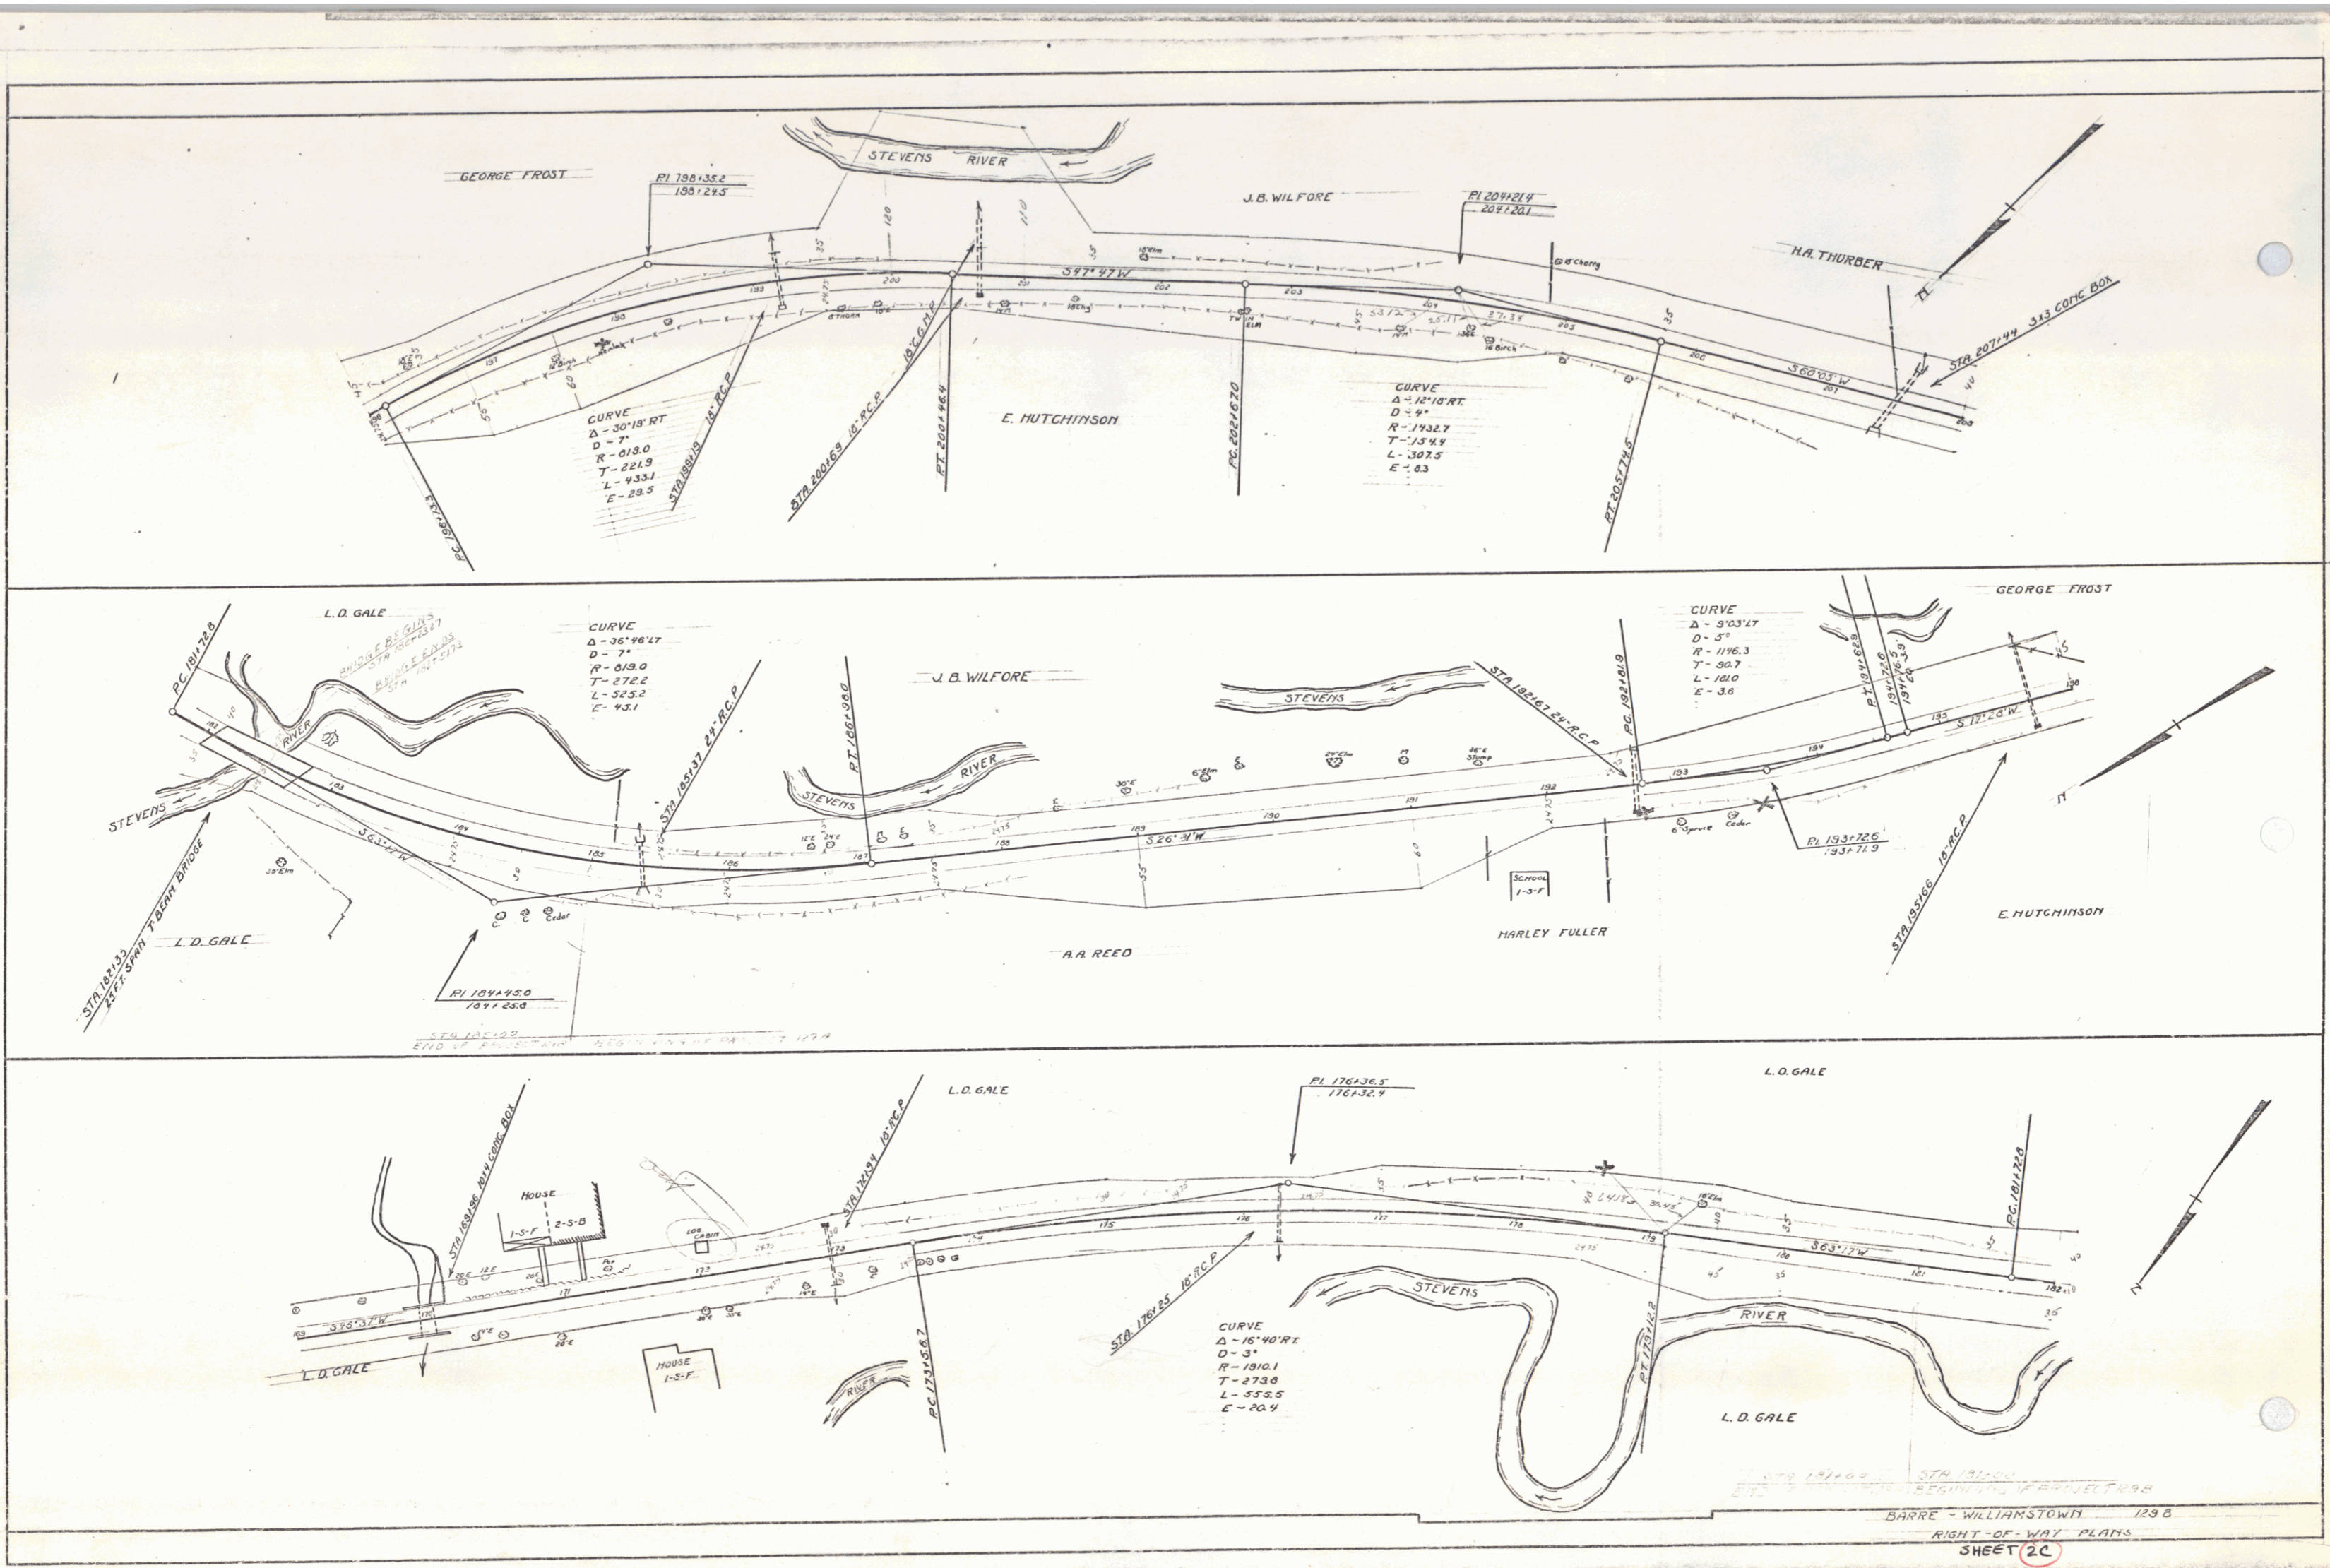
STEVENS RIVER

GEORGE FROST

P.I. 198+35.2
198+24.5

J.B. WILFORE

P.I. 204+21.4
204+20.1

H.A. THURBER

S 87°47' W

STA 207+44 3x3 CONC BOX

S 60°03' W

CURVE
Δ - 30°19' RT
D - 7°
R - 819.0
T - 221.9
L - 433.1
E - 29.5

STA 198+19 18" R.C.P.

STA 200+69 18" R.C.P.

P.T. 200+46.4

E. HUTCHINSON

P.C. 202+67.0

CURVE
Δ - 12°18' RT.
D - 4°
R - 1432.7
T - 154.4
L - 307.5
E - 8.3

P.T. 205+74.5

P.C. 196+13.3

L.D. GALE

P.C. 181+72.8

BRIDGE BEGINS STA 182+13.27
BRIDGE ENDS STA 182+57.3

CURVE
Δ - 36°46' LT
D - 7°
R - 819.0
T - 272.2
L - 525.2
E - 45.1

J.B. WILFORE

STEVENS

RIVER

STA 185+37 24" R.C.P.

P.T. 186+98.0

STEVENS RIVER

STA 192+67 24" R.C.P.

P.C. 192+81.9

CURVE
Δ - 9°03' LT
D - 5°
R - 1146.3
T - 90.7
L - 181.0
E - 3.6

GEORGE FROST

P.T. 194+62.9

194+72.6
194+76.9

S 12°28' W

S 26°31' W

STEVENS

P.I. 193+72.6
193+71.9

SCHOOL
1-S-F

STA 182+33 45 FT SPAN T BEAM BRIDGE

L.D. GALE

A.A. REED

HARLEY FULLER

STA 195+66 18" R.C.P.

E. HUTCHINSON

P.I. 184+45.0
184+25.0

STA 185+22
END OF PROJECT 41A BEGINNING OF PROJECT 129A

L.D. GALE

P.I. 176+36.5
176+32.4

L.D. GALE

STA 169+96 10x4 CONC BOX

HOUSE
1-S-F
2-S-B

LOG CABIN

STA 172+94 18" R.C.P.

S 63°17' W

P.C. 181+72.8

S 75°37' W

L.D. GALE

HOUSE
1-S-F

RIVER

P.C. 173+56.7

STA 176+25 18" R.C.P.

CURVE
Δ - 16°40' RT.
D - 3°
R - 1910.1
T - 273.8
L - 555.5
E - 20.4

STEVENS

RIVER

P.T. 179+12.2

L.D. GALE

STA 181+69 STA 181+00
END OF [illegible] BEGINNING OF PROJECT 129B

BARRE - WILLIAMSTOWN 129 B
RIGHT-OF-WAY PLANS
SHEET 2C